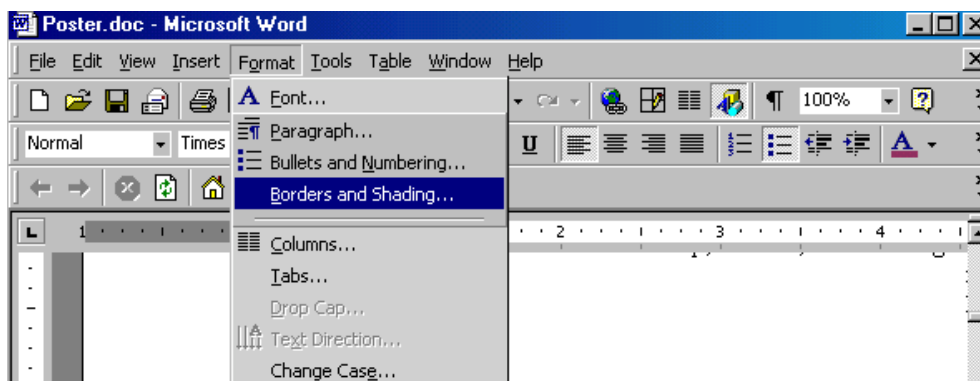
Poster.doc - Microsoft Word

File Edit View Insert Format Tools Table Window Help

100%

Normal Times

U

A Font...
Paragraph...
Bullets and Numbering...
Borders and Shading...
Columns...
Tabs...
Drop Cap...
Text Direction...
Change Case...

L 1 2 3 4